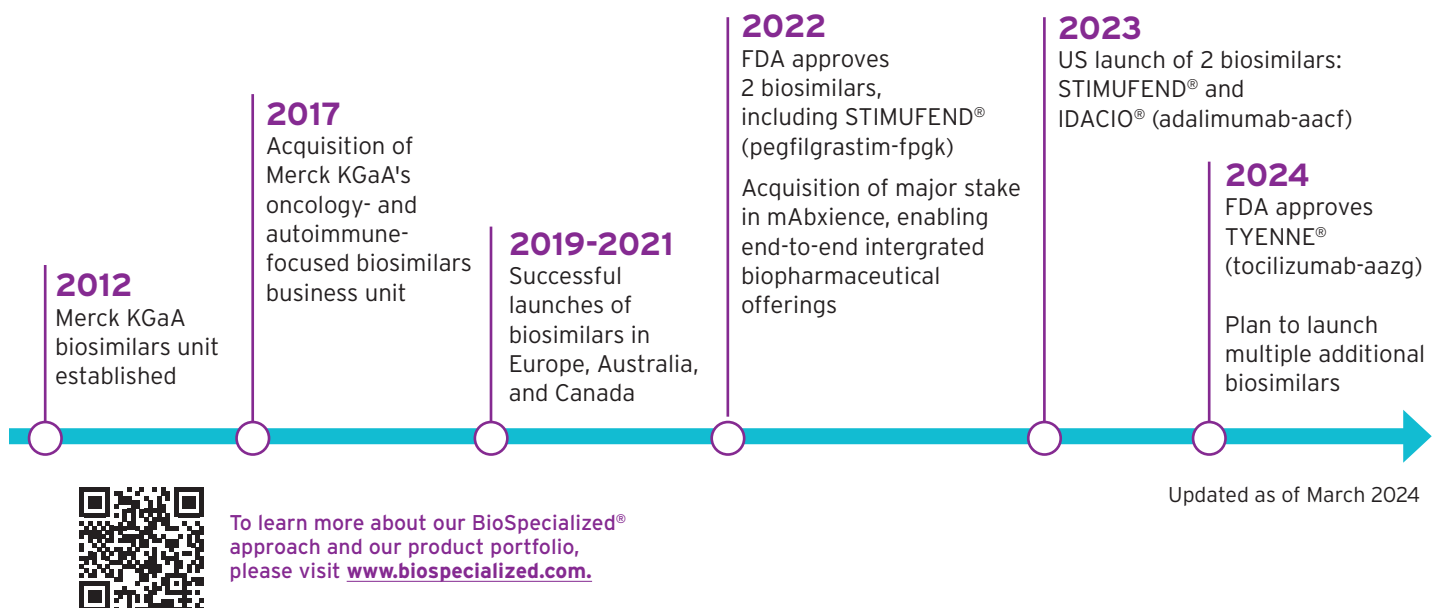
2012
Merck KGaA biosimilars unit established

2017
Acquisition of Merck KGaA's oncology- and autoimmune-focused biosimilars business unit

2019-2021
Successful launches of biosimilars in Europe, Australia, and Canada

2022
FDA approves 2 biosimilars, including STIMUFEND® (pegfilgrastim-fpgk)

Acquisition of major stake in mAbxience, enabling end-to-end intergrated biopharmaceutical offerings

2023
US launch of 2 biosimilars: STIMUFEND® and IDACIO® (adalimumab-aacf)

2024
FDA approves TYENNE® (tocilizumab-aazg)

Plan to launch multiple additional biosimilars

Updated as of March 2024

To learn more about our BioSpecialized® approach and our product portfolio, please visit www.biospecialized.com.